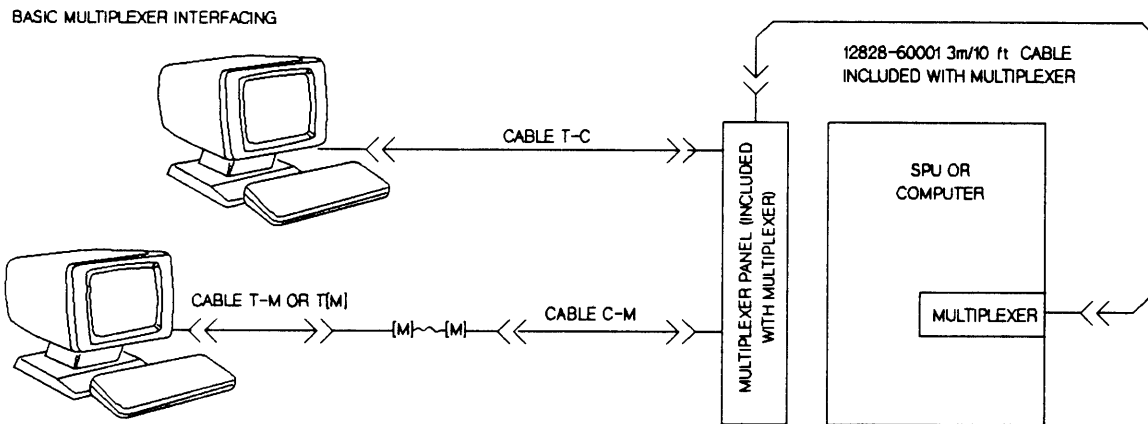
BASIC MULTIPLEXER INTERFACING

12828-60001 3m/10 ft CABLE INCLUDED WITH MULTIPLEXER

CABLE T-C

MULTIPLEXER PANEL (INCLUDED WITH MULTIPLEXER)

SPU OR COMPUTER

CABLE T-M OR T(M)

(M)~~(M)

CABLE C-M

MULTIPLEXER